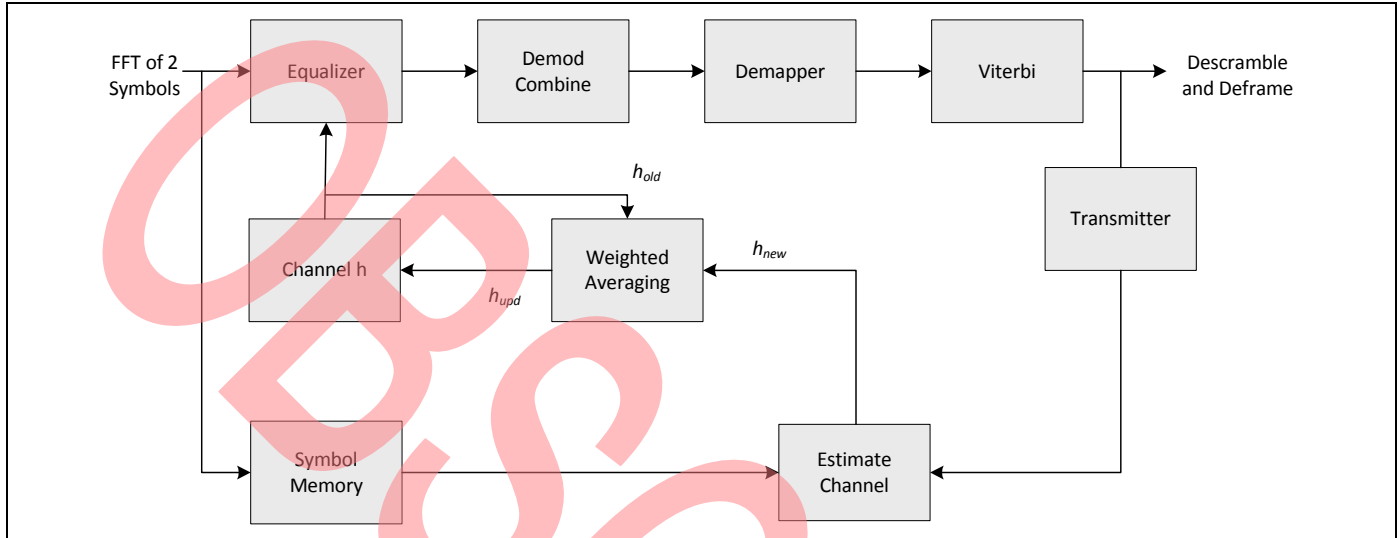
FFT of 2 Symbols

Equalizer

Demod Combine

Demapper

Viterbi

Descramble and Deframe

$h_{old}$

Transmitter

$h_{new}$

Channel h

Weighted Averaging

$h_{upd}$

Symbol Memory

Estimate Channel

CBS